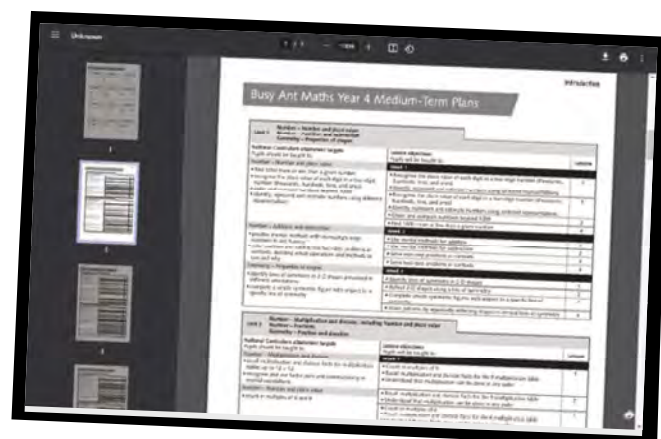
Unknown

2 / 3

Introduction

Busy Ant Maths Year 4 Medium-Term Plans

Unit 1 Number – Number and place value
Number – Addition and subtraction
Geometry – Properties of shapes

National Curriculum attainment targets
Pupils should be taught to:

Lesson objectives
Pupils will be taught to:

Lessons

Week 1

Week 2

Week 3

Unit 2 Number – Multiplication and division, including fraction and place value
Number – Fractions
Geometry – Position and direction

National Curriculum attainment targets
Pupils should be taught to:

Lesson objectives
Pupils will be taught to:

Lessons

Week 1

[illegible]